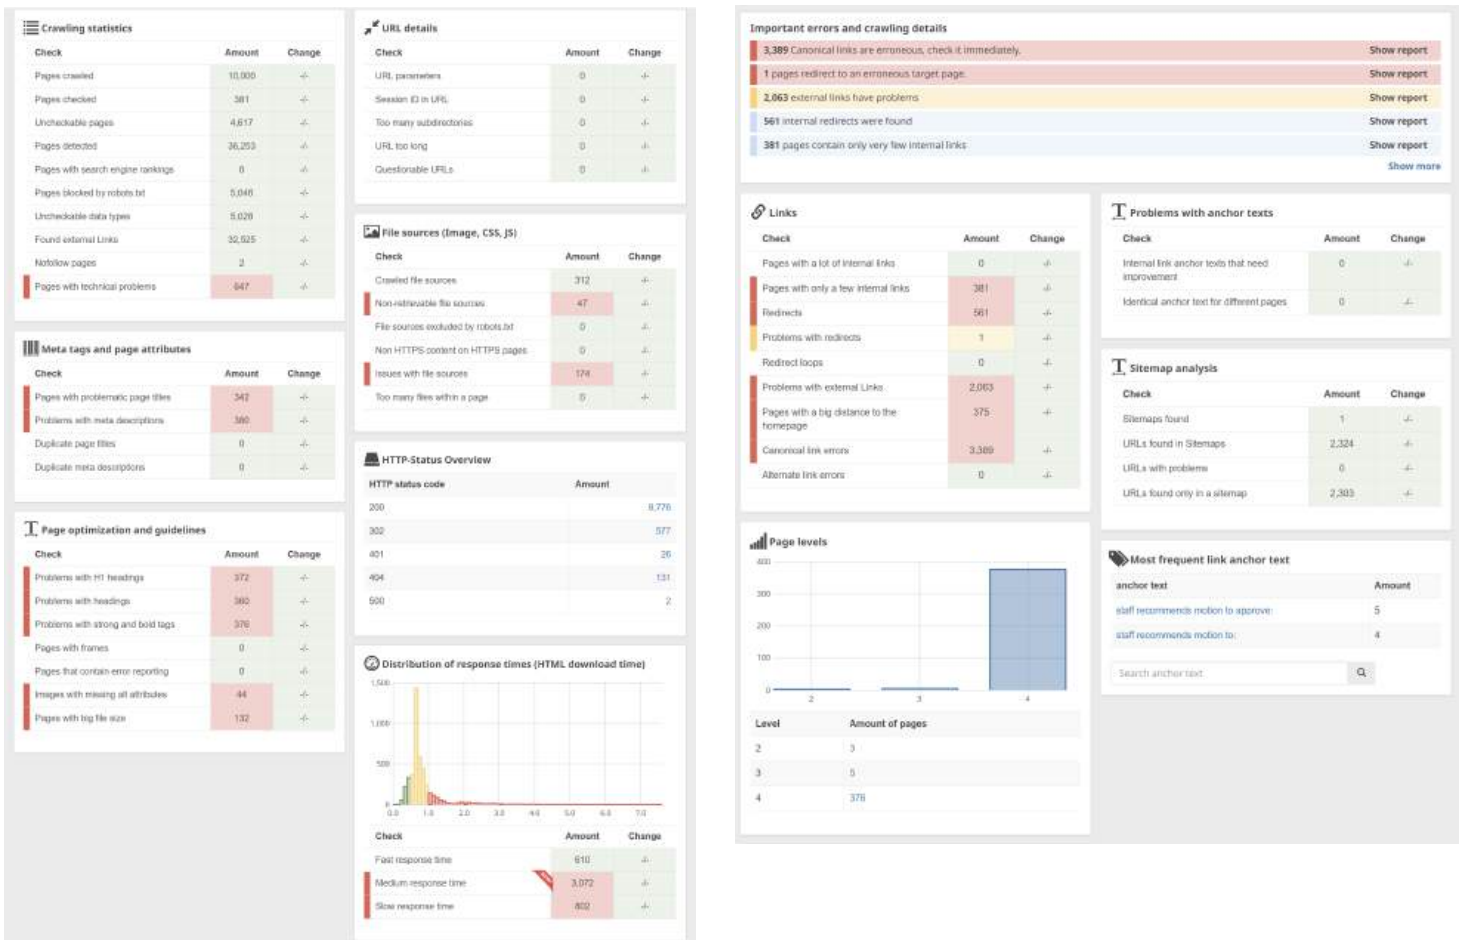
Crawling statistics

| Check | Amount | Change |
|---|---|---|
| Pages crawled | 10,000 | -/- |
| Pages checked | 381 | -/- |
| Uncheckable pages | 4,617 | -/- |
| Pages detected | 36,253 | -/- |
| Pages with search engine rankings | 0 | -/- |
| Pages blocked by robots.txt | 5,046 | -/- |
| Uncheckable data types | 5,028 | -/- |
| Found external Links | 32,925 | -/- |
| Nofollow pages | 2 | -/- |
| Pages with technical problems | 647 | -/- |

Meta tags and page attributes

| Check | Amount | Change |
|---|---|---|
| Pages with problematic page titles | 342 | -/- |
| Problems with meta descriptions | 380 | -/- |
| Duplicate page titles | 0 | -/- |
| Duplicate meta descriptions | 0 | -/- |

Page optimization and guidelines

| Check | Amount | Change |
|---|---|---|
| Problems with H1 headings | 372 | -/- |
| Problems with headings | 380 | -/- |
| Problems with strong and bold tags | 376 | -/- |
| Pages with frames | 0 | -/- |
| Pages that contain error reporting | 0 | -/- |
| Images with missing alt attributes | 44 | -/- |
| Pages with big file size | 132 | -/- |

URL details

| Check | Amount | Change |
|---|---|---|
| URL parameters | 0 | -/- |
| Session ID in URL | 0 | -/- |
| Too many subdirectories | 0 | -/- |
| URL too long | 0 | -/- |
| Questionable URLs | 0 | -/- |

File sources (Image, CSS, JS)

| Check | Amount | Change |
|---|---|---|
| Crawled file sources | 312 | -/- |
| Non-retrievable file sources | 47 | -/- |
| File sources excluded by robots.txt | 0 | -/- |
| Non HTTPS content on HTTPS pages | 0 | -/- |
| Issues with file sources | 174 | -/- |
| Too many files within a page | 0 | -/- |

HTTP-Status Overview

| HTTP status code | Amount |
|---|---|
| 200 | 8,776 |
| 302 | 577 |
| 401 | 26 |
| 404 | 131 |
| 500 | 2 |

Distribution of response times (HTML download time)

1,500
1,000
500
0
0.0 1.0 2.0 3.0 4.0 5.0 6.0 7.0

| Check | Amount | Change |
|---|---|---|
| Fast response time | 610 | -/- |
| Medium response time | 3,072 | -/- |
| Slow response time | 802 | -/- |

Important errors and crawling details

3,389 Canonical links are erroneous, check it immediately. Show report
1 pages redirect to an erroneous target page. Show report
2,063 external links have problems Show report
561 internal redirects were found Show report
381 pages contain only very few internal links Show report
Show more

Links

| Check | Amount | Change |
|---|---|---|
| Pages with a lot of internal links | 0 | -/- |
| Pages with only a few internal links | 381 | -/- |
| Redirects | 561 | -/- |
| Problems with redirects | 1 | -/- |
| Redirect loops | 0 | -/- |
| Problems with external Links | 2,063 | -/- |
| Pages with a big distance to the homepage | 375 | -/- |
| Canonical link errors | 3,389 | -/- |
| Alternate link errors | 0 | -/- |

Page levels

400
300
200
100
0
2 3 4

| Level | Amount of pages |
|---|---|
| 2 | 3 |
| 3 | 5 |
| 4 | 376 |

Problems with anchor texts

| Check | Amount | Change |
|---|---|---|
| Internal link anchor texts that need improvement | 0 | -/- |
| Identical anchor text for different pages | 0 | -/- |

Sitemap analysis

| Check | Amount | Change |
|---|---|---|
| Sitemaps found | 1 | -/- |
| URLs found in Sitemaps | 2,324 | -/- |
| URLs with problems | 0 | -/- |
| URLs found only in a sitemap | 2,303 | -/- |

Most frequent link anchor text

| anchor text | Amount |
|---|---|
| staff recommends motion to approve | 5 |
| staff recommends motion to: | 4 |

Search anchor text